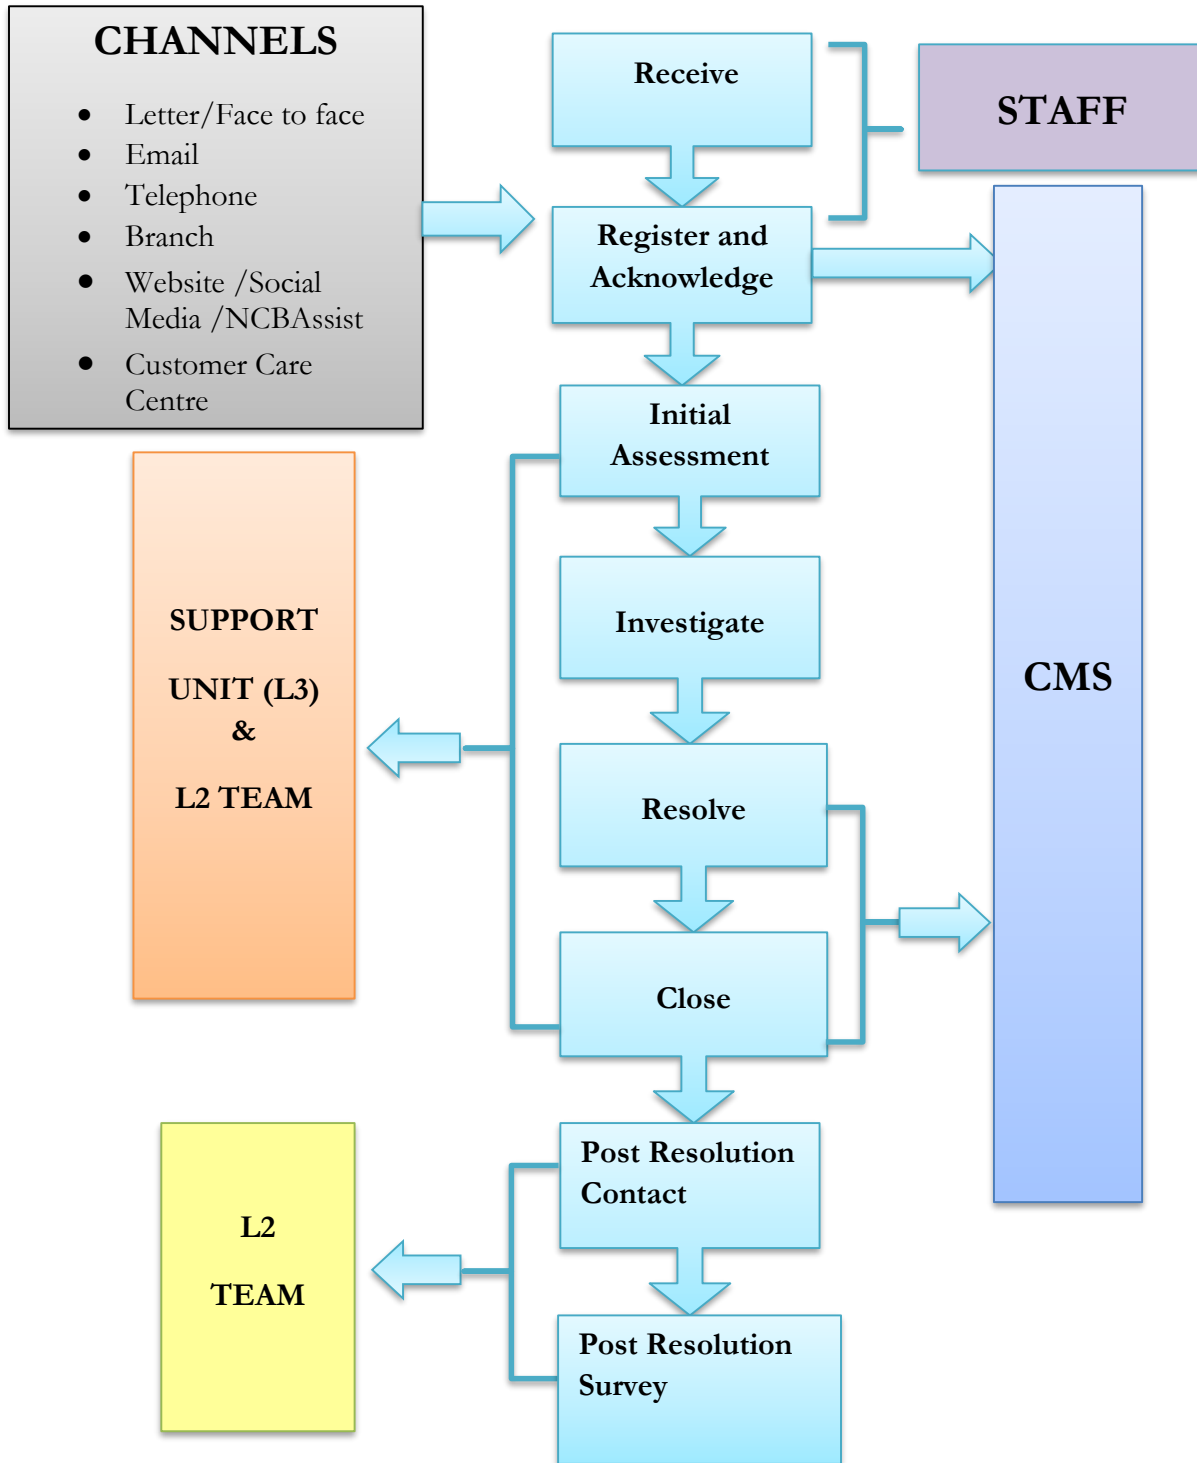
CHANNELS

- Letter/Face to face
- Email
- Telephone
- Branch
- Website /Social Media /NCBAssist
- Customer Care Centre

Receive

STAFF

Register and Acknowledge

Initial Assessment

SUPPORT

UNIT (L3)

&

L2 TEAM

Investigate

CMS

Resolve

Close

Post Resolution Contact

L2

TEAM

Post Resolution Survey